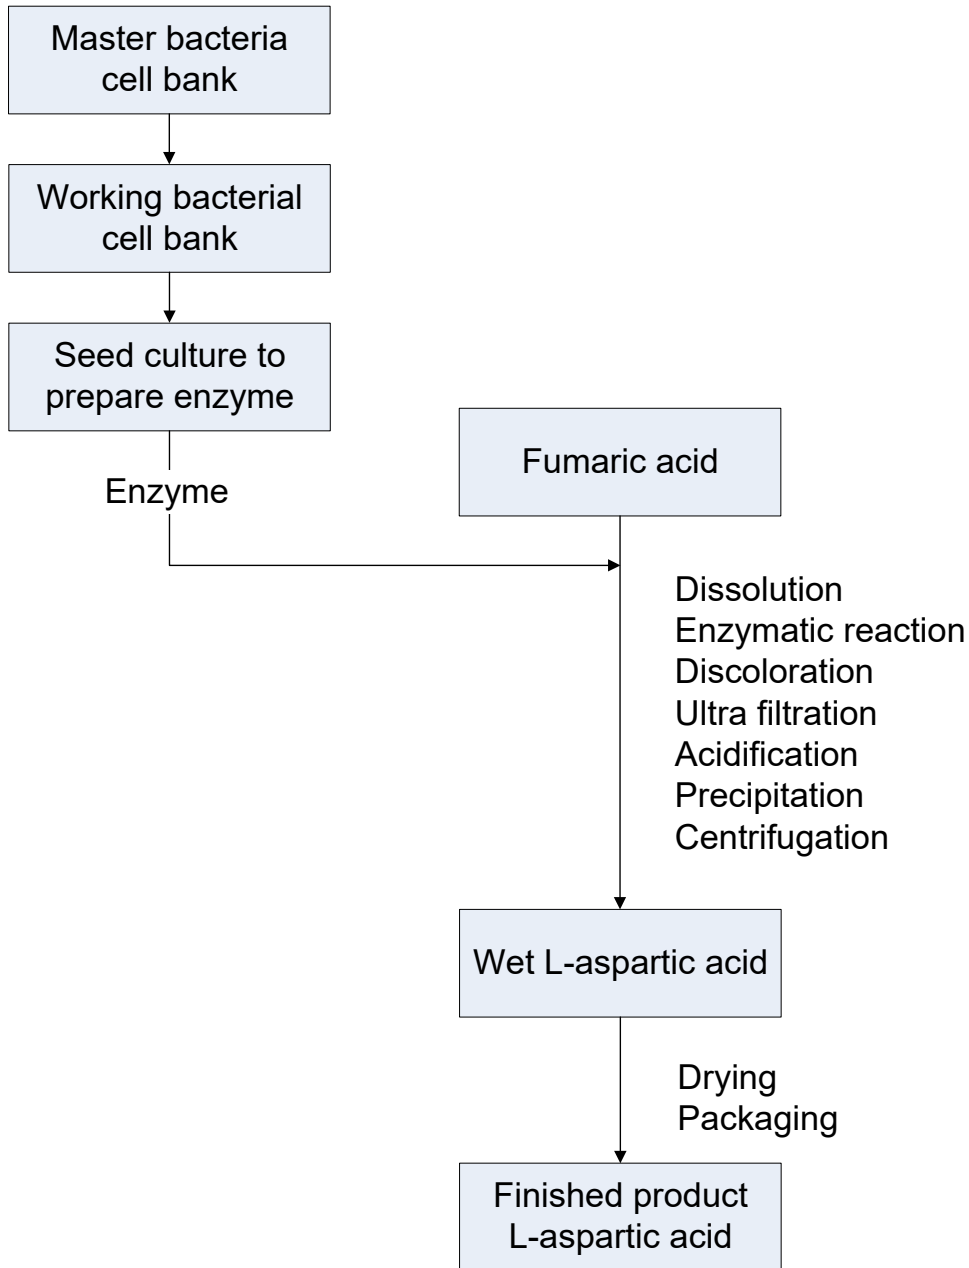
Master bacteria cell bank

Working bacterial cell bank

Seed culture to prepare enzyme

Enzyme

Fumaric acid

Dissolution
Enzymatic reaction
Discoloration
Ultra filtration
Acidification
Precipitation
Centrifugation

Wet L-aspartic acid

Drying
Packaging

Finished product
L-aspartic acid